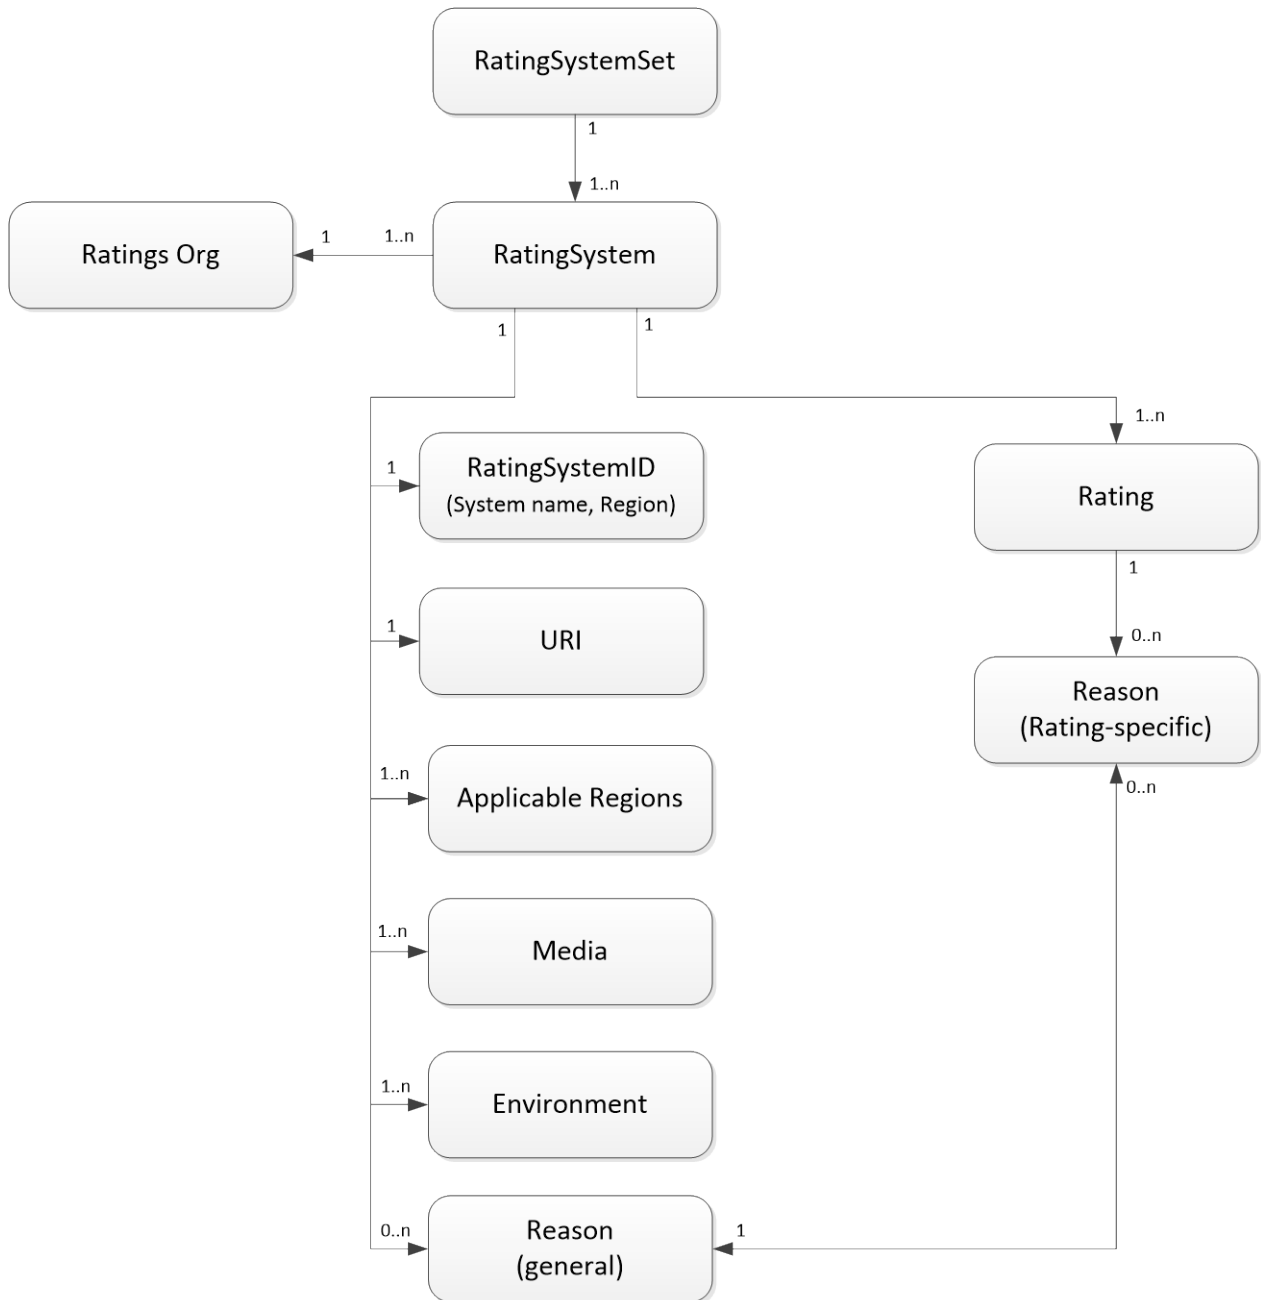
RatingSystemSet

1

1..n

Ratings Org

1

1..n

RatingSystem

1

1

1..n

1

RatingSystemID
(System name, Region)

Rating

1

1

URI

0..n

Reason
(Rating-specific)

1..n

Applicable Regions

0..n

1..n

Media

1..n

Environment

0..n

Reason
(general)

1